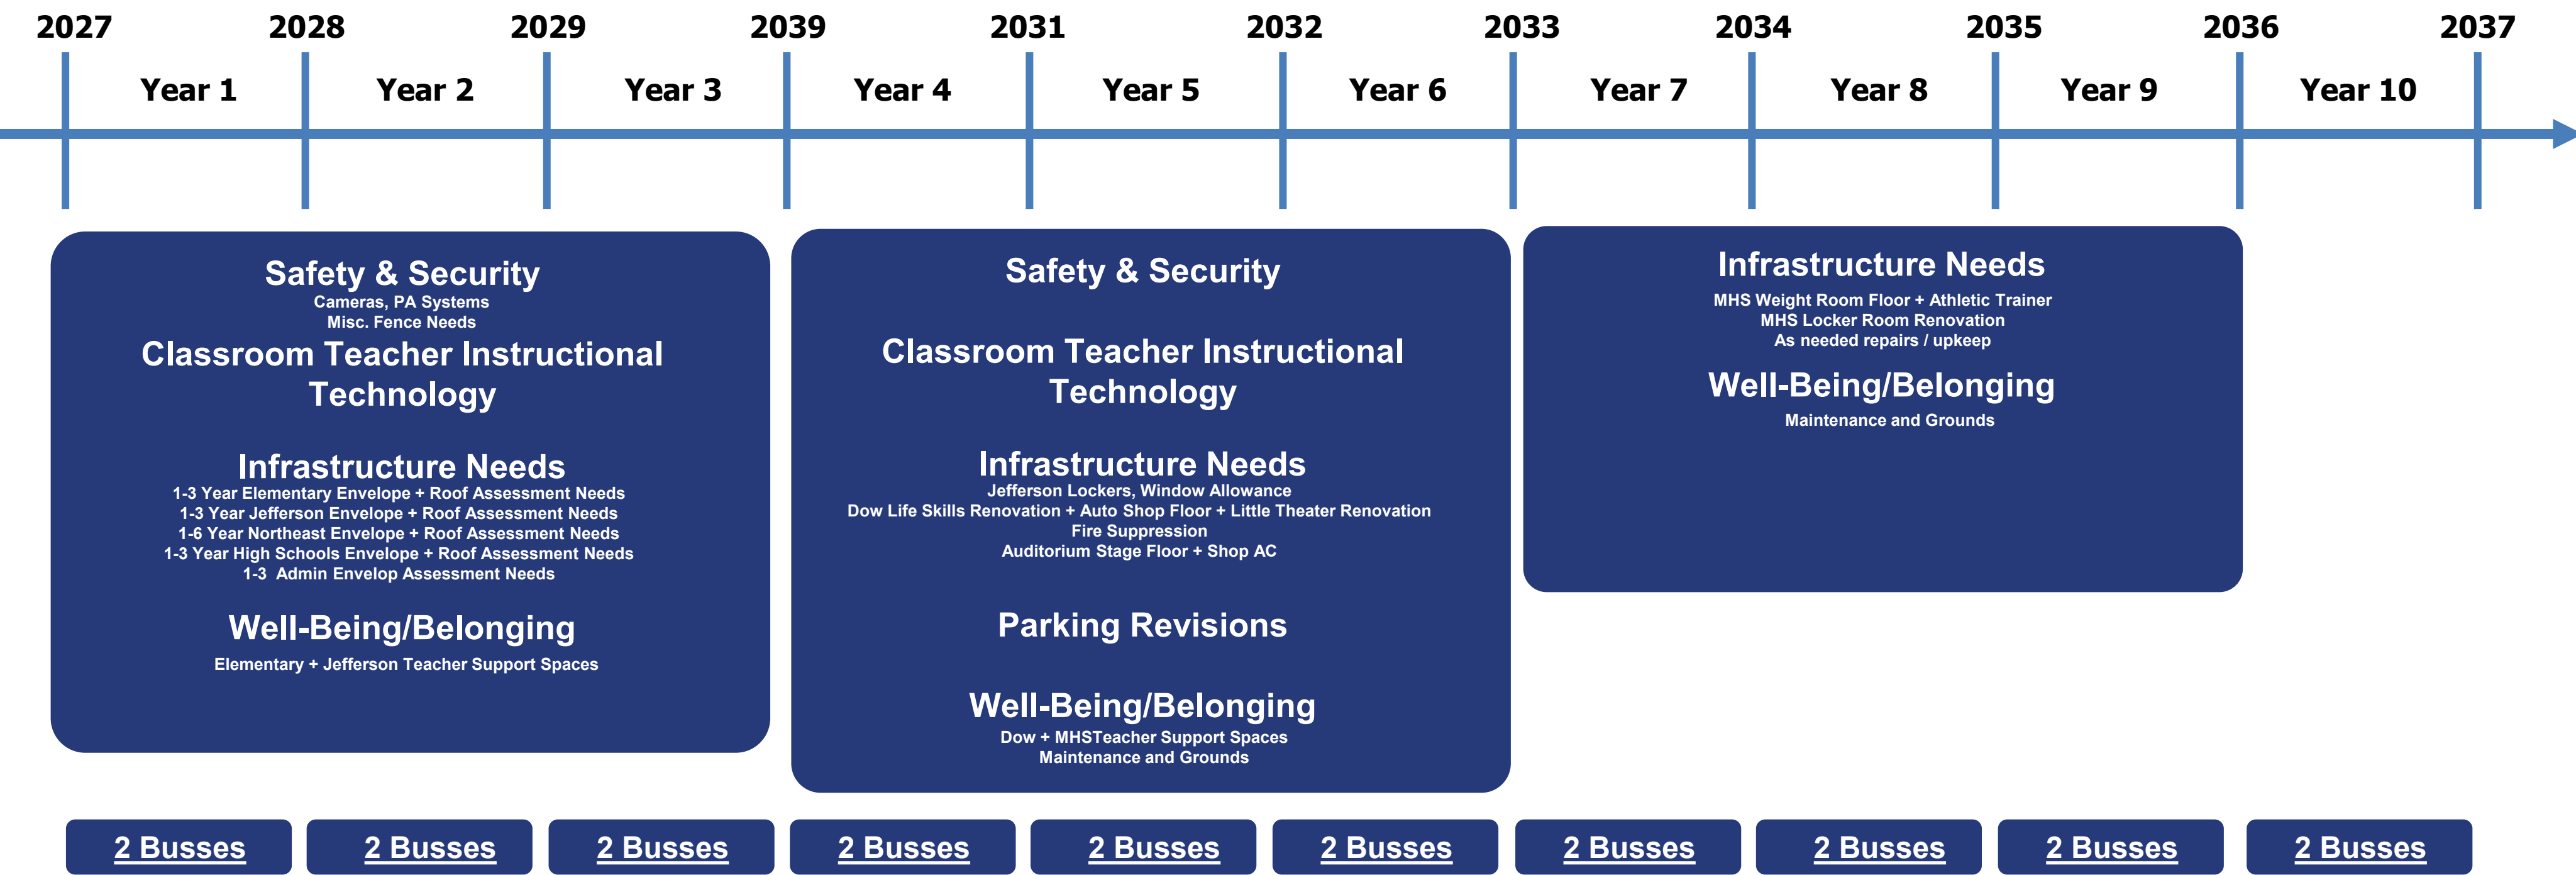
2027 2028 2029 2039 2031 2032 2033 2034 2035 2036 2037

Year 1 Year 2 Year 3 Year 4 Year 5 Year 6 Year 7 Year 8 Year 9 Year 10

Safety & Security
Cameras, PA Systems
Misc. Fence Needs
Classroom Teacher Instructional Technology

Infrastructure Needs
1-3 Year Elementary Envelope + Roof Assessment Needs
1-3 Year Jefferson Envelope + Roof Assessment Needs
1-6 Year Northeast Envelope + Roof Assessment Needs
1-3 Year High Schools Envelope + Roof Assessment Needs
1-3 Admin Envelop Assessment Needs

Well-Being/Belonging
Elementary + Jefferson Teacher Support Spaces

Safety & Security

Classroom Teacher Instructional Technology

Infrastructure Needs
Jefferson Lockers, Window Allowance
Dow Life Skills Renovation + Auto Shop Floor + Little Theater Renovation
Fire Suppression
Auditorium Stage Floor + Shop AC

Parking Revisions

Well-Being/Belonging
Dow + MHSTeacher Support Spaces
Maintenance and Grounds

Infrastructure Needs
MHS Weight Room Floor + Athletic Trainer
MHS Locker Room Renovation
As needed repairs / upkeep

Well-Being/Belonging
Maintenance and Grounds

2 Busses 2 Busses 2 Busses 2 Busses 2 Busses 2 Busses 2 Busses 2 Busses 2 Busses 2 Busses